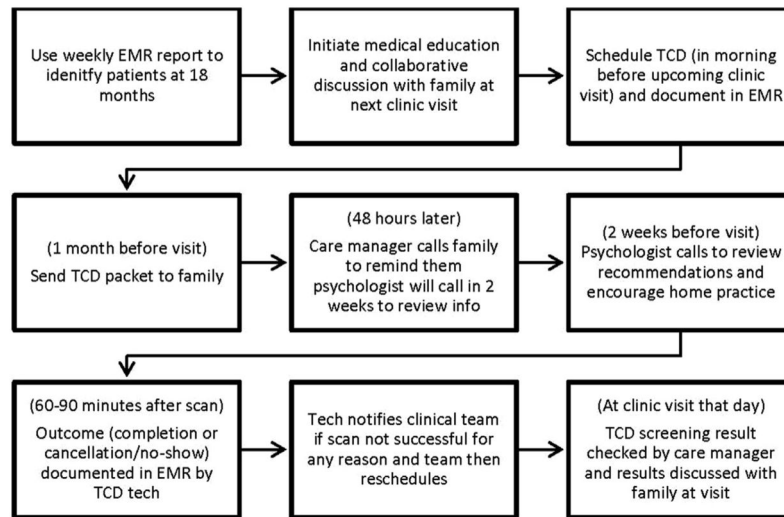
Use weekly EMR report to idenitfy patients at 18 months

Initiate medical education and collaborative discussion with family at next clinic visit

Schedule TCD (in morning before upcoming clinic visit) and document in EMR

(1 month before visit)
Send TCD packet to family

(48 hours later)
Care manager calls family to remind them psychologist will call in 2 weeks to review info

(2 weeks before visit)
Psychologist calls to review recommendations and encourage home practice

(60-90 minutes after scan)
Outcome (completion or cancellation/no-show) documented in EMR by TCD tech

Tech notifies clinical team if scan not successful for any reason and team then reschedules

(At clinic visit that day)
TCD screening result checked by care manager and results discussed with family at visit